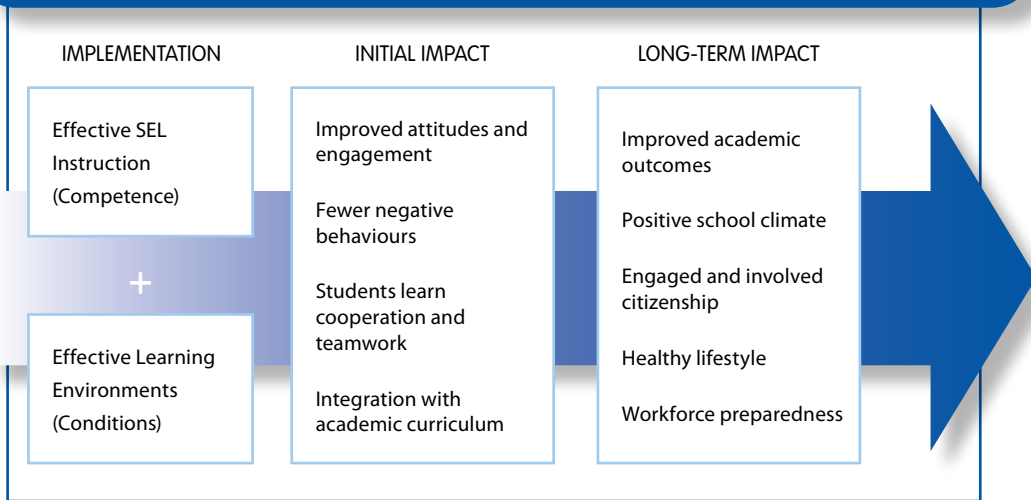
IMPLEMENTATION

INITIAL IMPACT

LONG-TERM IMPACT

Effective SEL Instruction (Competence)

+

Effective Learning Environments (Conditions)

Improved attitudes and engagement

Fewer negative behaviours

Students learn cooperation and teamwork

Integration with academic curriculum

Improved academic outcomes

Positive school climate

Engaged and involved citizenship

Healthy lifestyle

Workforce preparedness